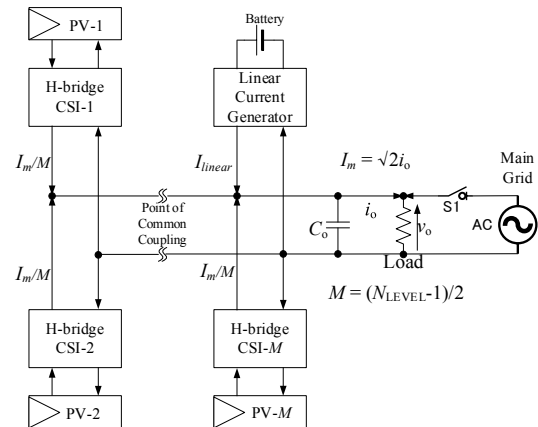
PV-1

Battery

H-bridge CSI-1

Linear Current Generator

$I_m/M$

$I_{linear}$

$I_m = \sqrt{2}i_o$

Main Grid

Point of Common Coupling

$i_o$

S1

AC

$C_o$

$v_o$

$I_m/M$

$I_m/M$

Load

$M = (N_{\text{LEVEL}}-1)/2$

H-bridge CSI-2

H-bridge CSI-$M$

PV-2

PV-$M$